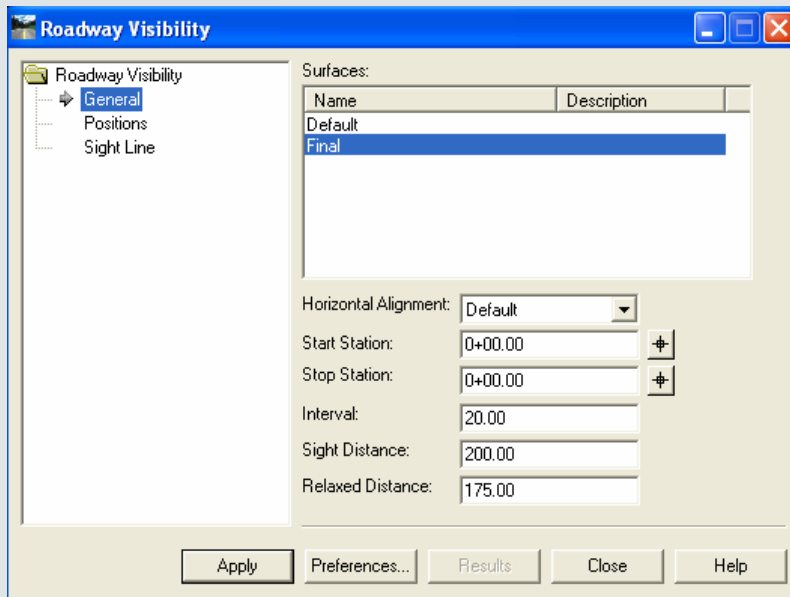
Roadway Visibility

Roadway Visibility
General
Positions
Sight Line

Surfaces:

| Name | Description |
|---|---|
| Default | |
| Final | |

Horizontal Alignment: Default
Start Station: 0+00.00
Stop Station: 0+00.00
Interval: 20.00
Sight Distance: 200.00
Relaxed Distance: 175.00

Apply
Preferences...
Results
Close
Help